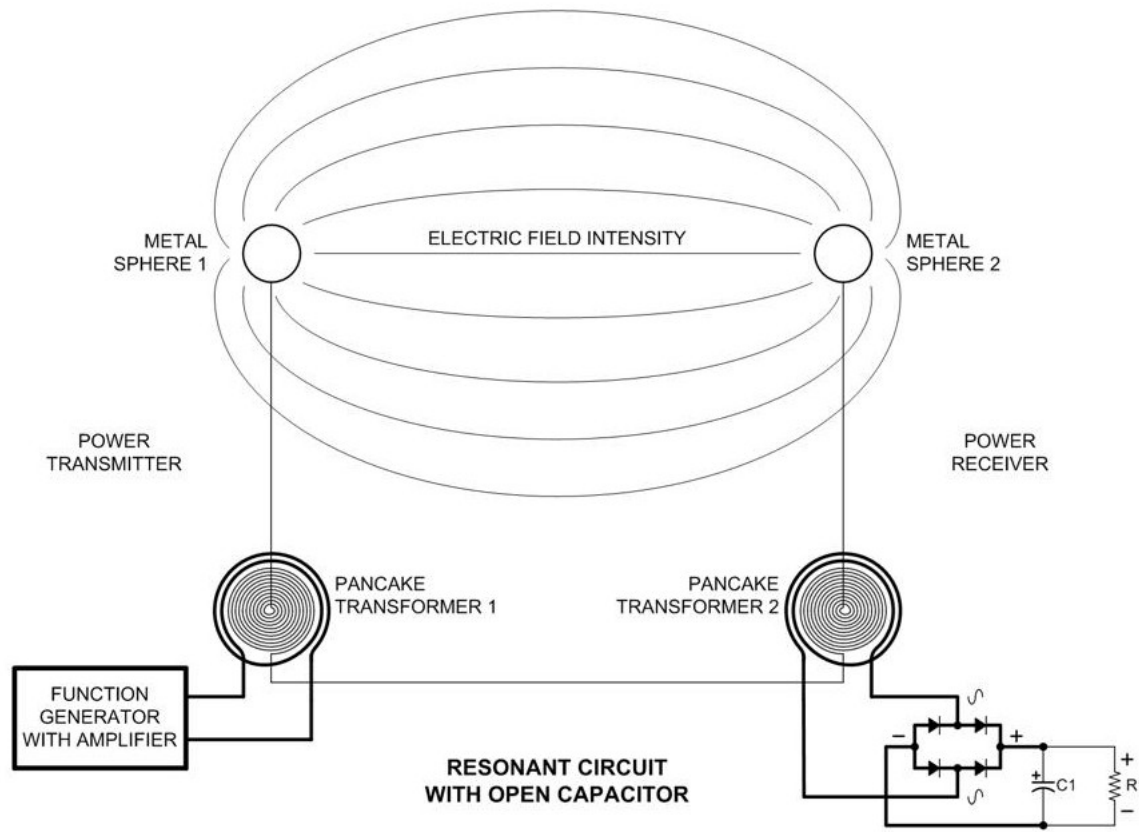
METAL SPHERE 1

ELECTRIC FIELD INTENSITY

METAL SPHERE 2

POWER TRANSMITTER

POWER RECEIVER

PANCAKE TRANSFORMER 1

PANCAKE TRANSFORMER 2

FUNCTION GENERATOR WITH AMPLIFIER

RESONANT CIRCUIT WITH OPEN CAPACITOR

∽

−

+

∽

+

C1

R

+

−